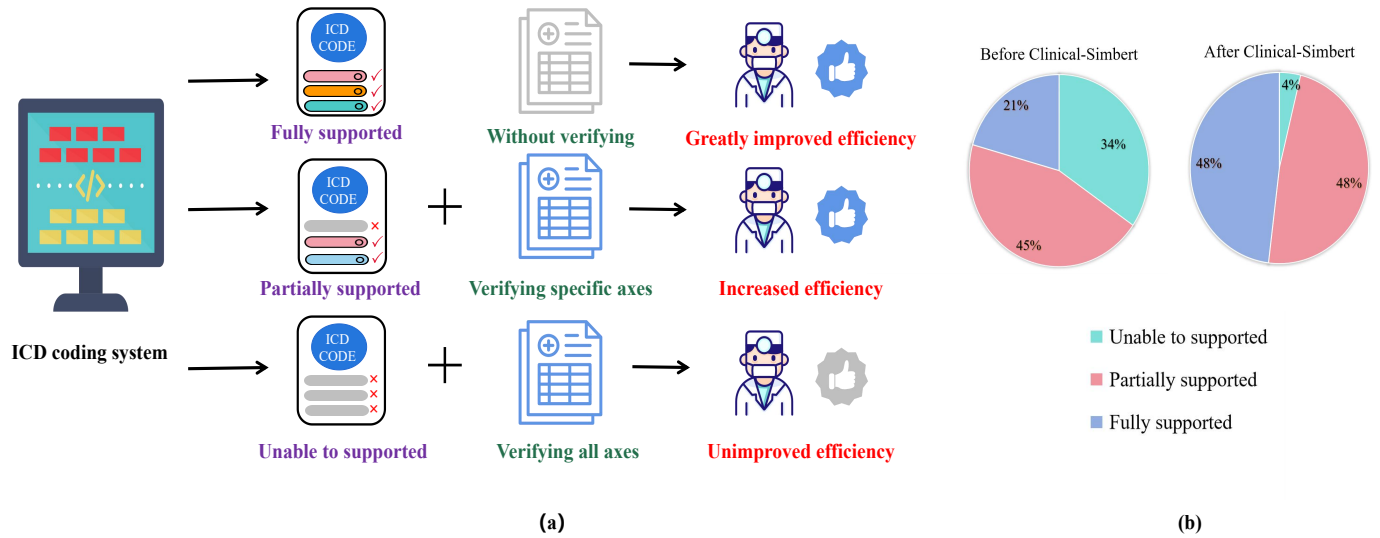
ICD CODE

Fully supported

Without verifying

Greatly improved efficiency

ICD CODE

Partially supported

Verifying specific axes

Increased efficiency

ICD coding system

ICD CODE

Unable to supported

Verifying all axes

Unimproved efficiency

(a)

Before Clinical-Simbert

21%

34%

45%

After Clinical-Simbert

4%

48%

48%

Unable to supported

Partially supported

Fully supported

(b)